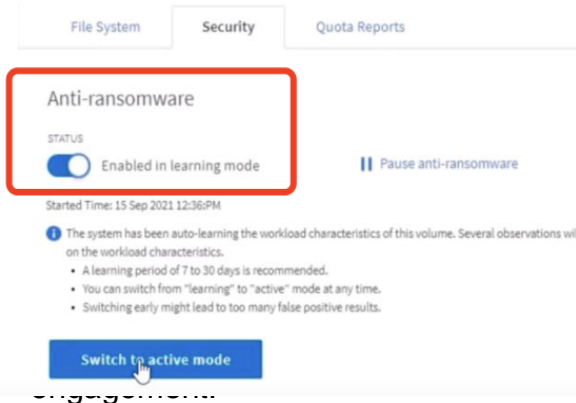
File System

Security

Quota Reports

Anti-ransomware

STATUS

Enabled in learning mode

Pause anti-ransomware

Started Time: 15 Sep 2021 12:36PM

The system has been auto-learning the workload characteristics of this volume. Several observations wil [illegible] on the workload characteristics.

- A learning period of 7 to 30 days is recommended.
- You can switch from "learning" to "active" mode at any time.
- Switching early might lead to too many false positive results.

Switch to active mode

engagement.